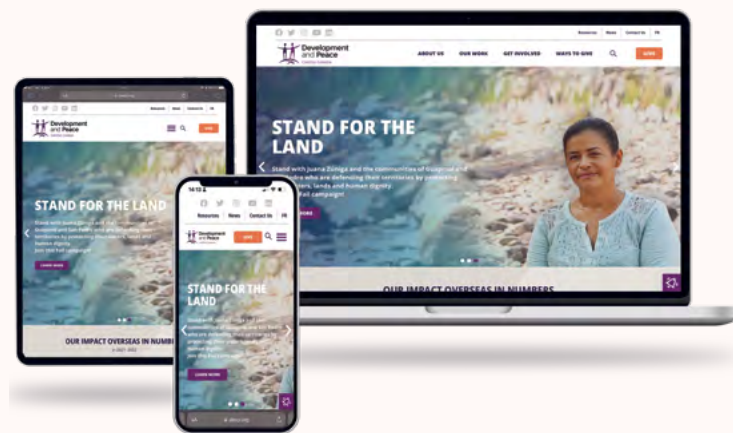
Resources News Contact Us FR

Development and Peace
Caritas Canada

ABOUT US OUR WORK GET INVOLVED WAYS TO GIVE GIVE

STAND FOR THE LAND

Stand with Juana Zúniga and the communities of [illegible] who are defending their territories by protecting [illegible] lands and human dignity. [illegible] Fall campaign!

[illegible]ORE

OUR IMPACT OVERSEAS IN NUMBERS

Resources News Contact Us FR

Development and Peace
Caritas Canada

GIVE

STAND FOR THE LAND

LEARN MORE

OUR IMPACT OVERSEAS IN NUMB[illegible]
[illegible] 2021-2022

14:10

Resources News Contact Us FR

Development and Peace
Caritas Canada

GIVE

STAND FOR THE LAND

LEARN MORE

devp.org